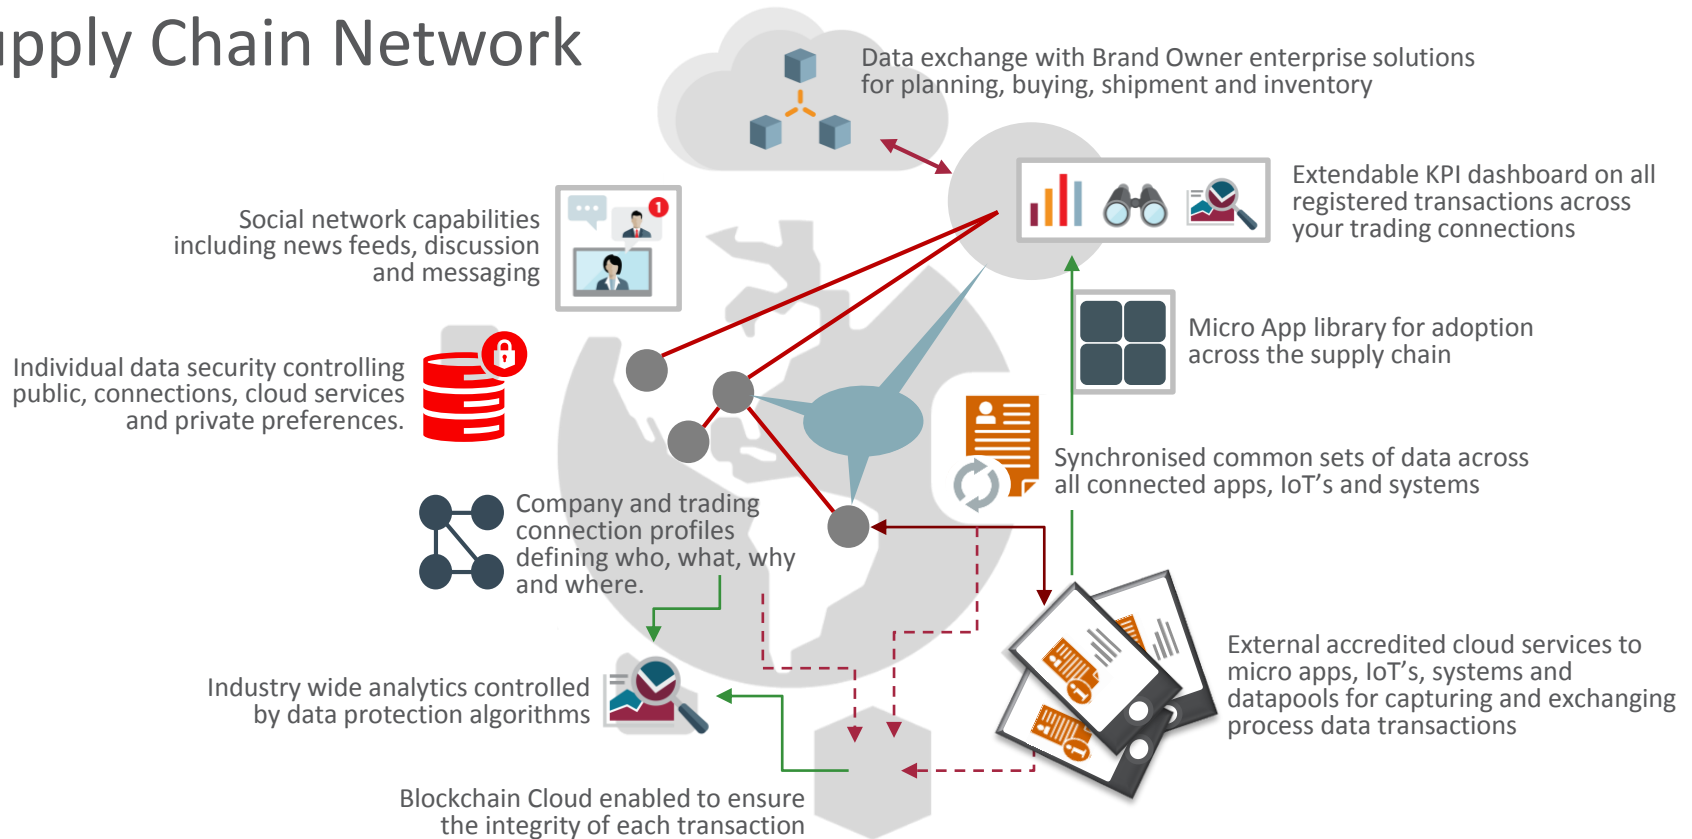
pply Chain Network

Data exchange with Brand Owner enterprise solutions for planning, buying, shipment and inventory

Extendable KPI dashboard on all registered transactions across your trading connections

Social network capabilities including news feeds, discussion and messaging

1

Micro App library for adoption across the supply chain

Individual data security controlling public, connections, cloud services and private preferences.

Synchronised common sets of data across all connected apps, IoT’s and systems

Company and trading connection profiles defining who, what, why and where.

External accredited cloud services to micro apps, IoT’s, systems and datapools for capturing and exchanging process data transactions

Industry wide analytics controlled by data protection algorithms

Blockchain Cloud enabled to ensure the integrity of each transaction